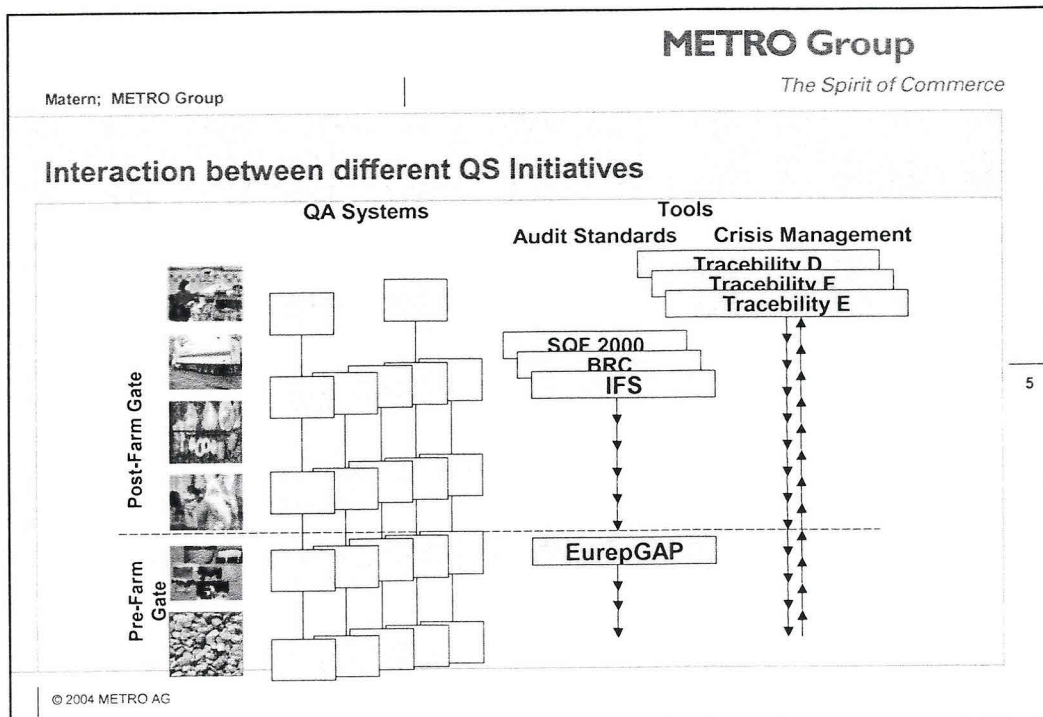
METRO Group

The Spirit of Commerce

Matern; METRO Group

Interaction between different QS Initiatives

QA Systems

Tools

Audit Standards

Crisis Management

Tracebility D

Tracebility F

Tracebility E

SQF 2000

BRC

IFS

Post-Farm Gate

EurepGAP

Pre-Farm Gate

5

© 2004 METRO AG